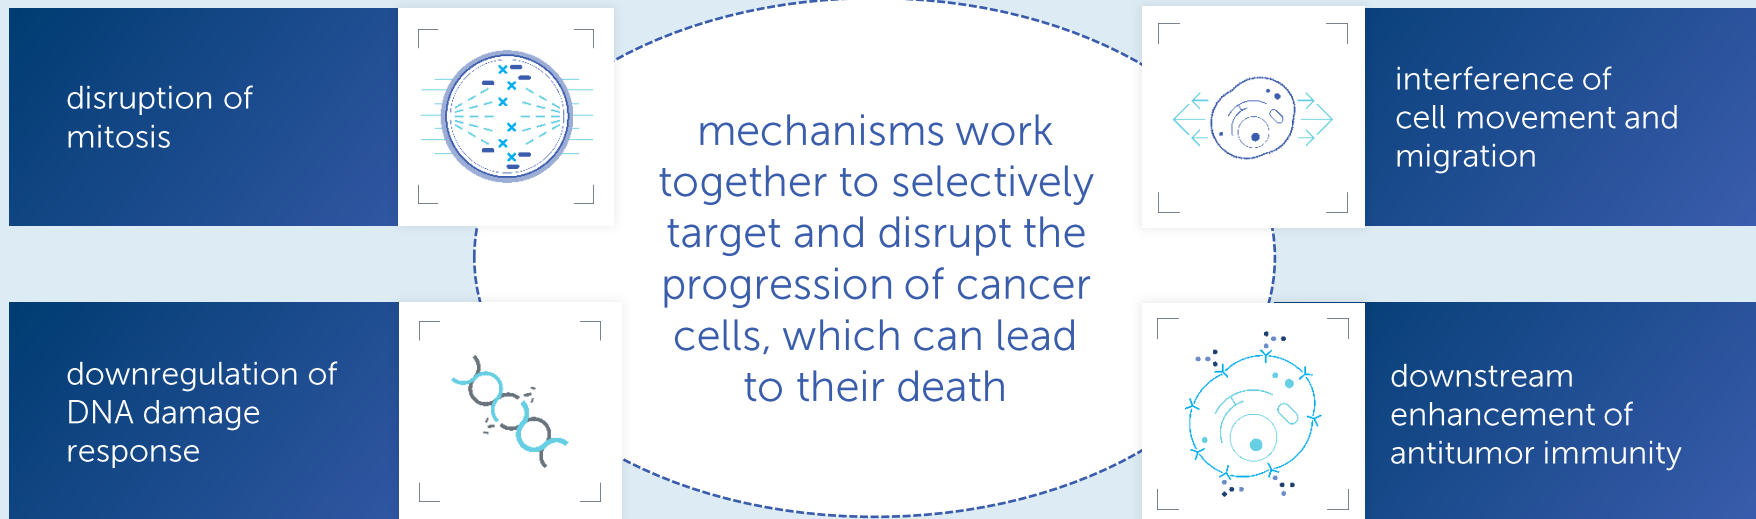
disruption of mitosis

downregulation of DNA damage response

mechanisms work together to selectively target and disrupt the progression of cancer cells, which can lead to their death

interference of cell movement and migration

downstream enhancement of antitumor immunity